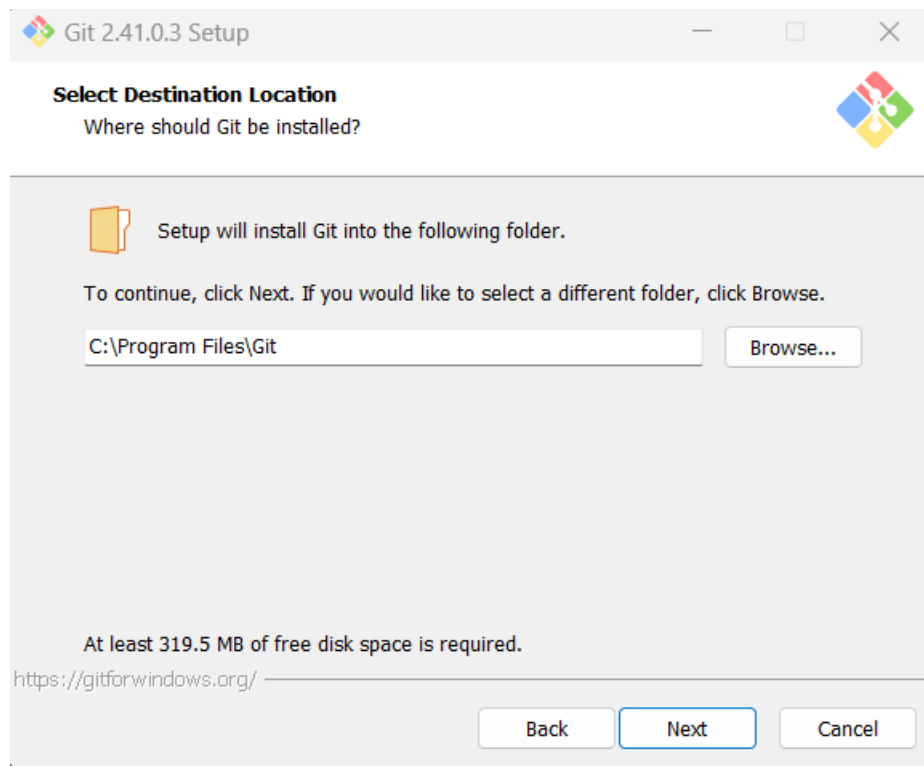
Git 2.41.0.3 Setup

Select Destination Location
Where should Git be installed?

Setup will install Git into the following folder.

To continue, click Next. If you would like to select a different folder, click Browse.

C:\Program Files\Git

Browse...

At least 319.5 MB of free disk space is required.

https://gitforwindows.org/

Back
Next
Cancel